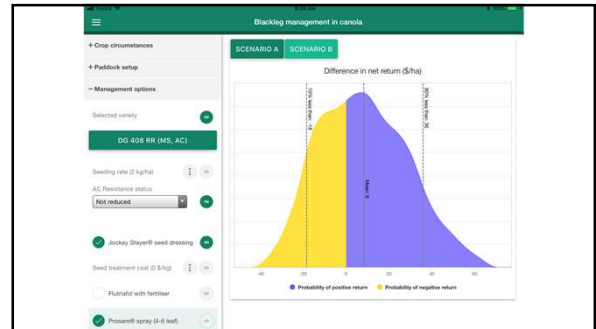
Blackleg management in canola

+ Crop circumstances
+ Paddock setup
− Management options

Selected variety
DG 408 RR (MS, AC)

Seeding rate (2 kg/ha)
AC Resistance status
Not reduced

Jockey Stayer® seed dressing
Seed treatment cost (0 $/kg)
Flutriafol with fertiliser
Prosaro® spray (4-6 leaf)

SCENARIO A
SCENARIO B

Difference in net return ($/ha)

10% less than: -18
Mean: 8
90% less than: 38

-40
-20
0
20
40
60

Probability of positive return
Probability of negative return